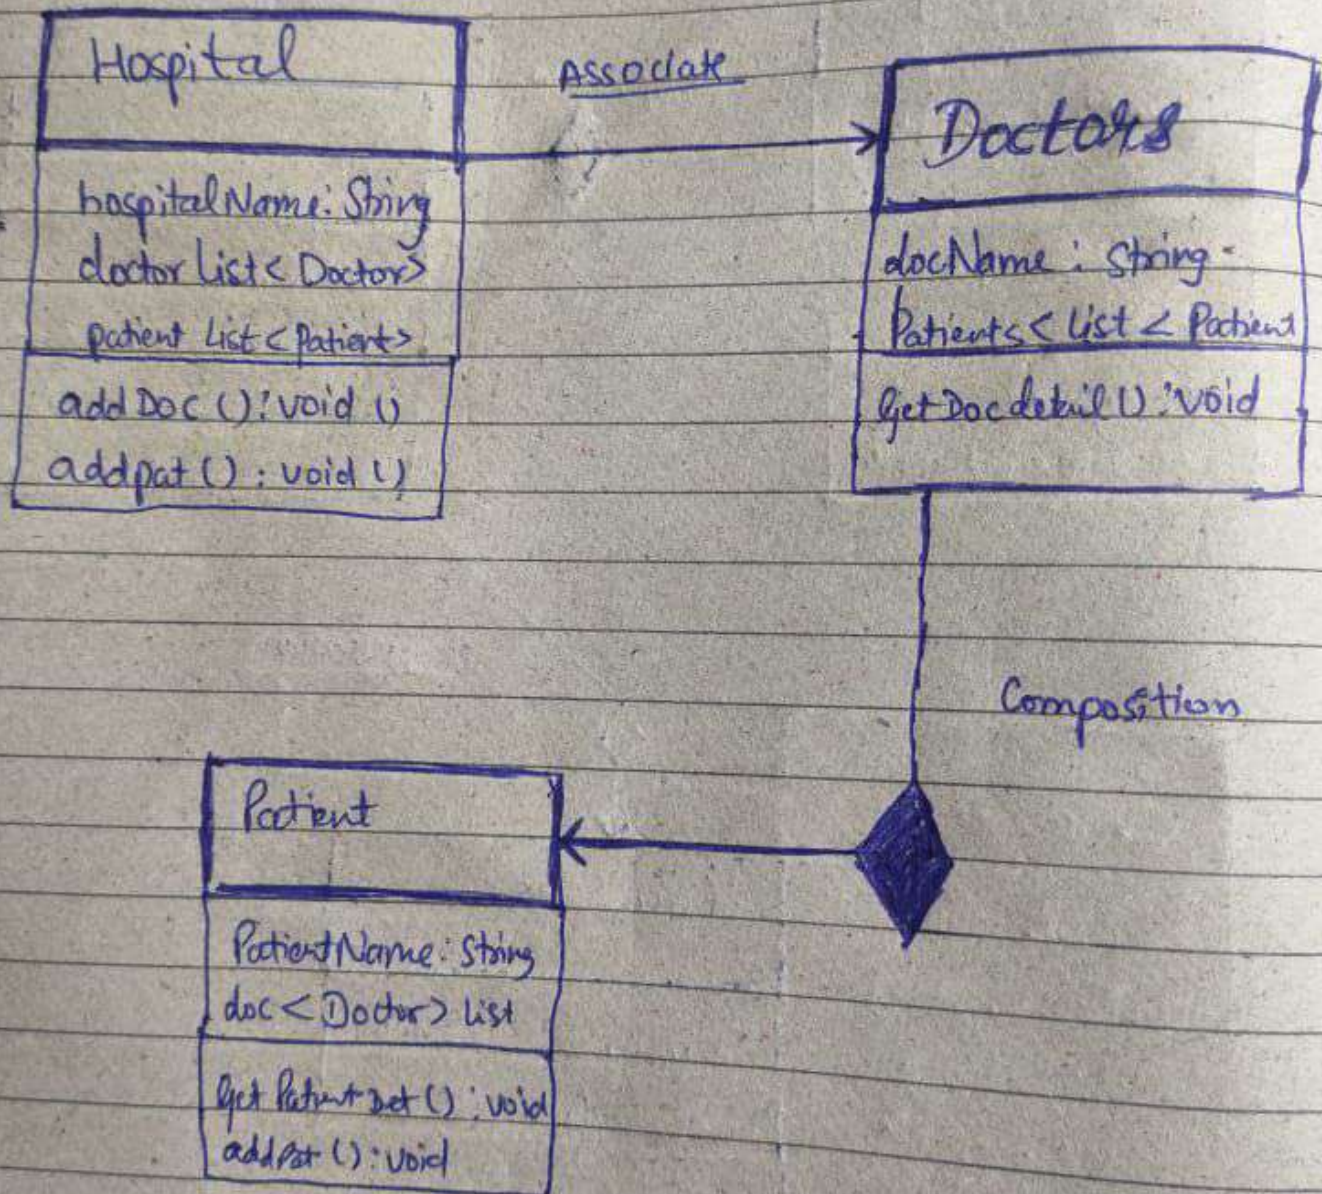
Hospital

hospitalName: String
doctor List<Doctor>
patient List<Patient>

addDoc(): void ()
addpat() : void ()

Associate

Doctors

docName : String
Patients< List < Patient

GetDocdetail() : void

Composition

Patient

PatientName: String
doc<Doctor> List

Get PatientDet() : void
addPat () : void